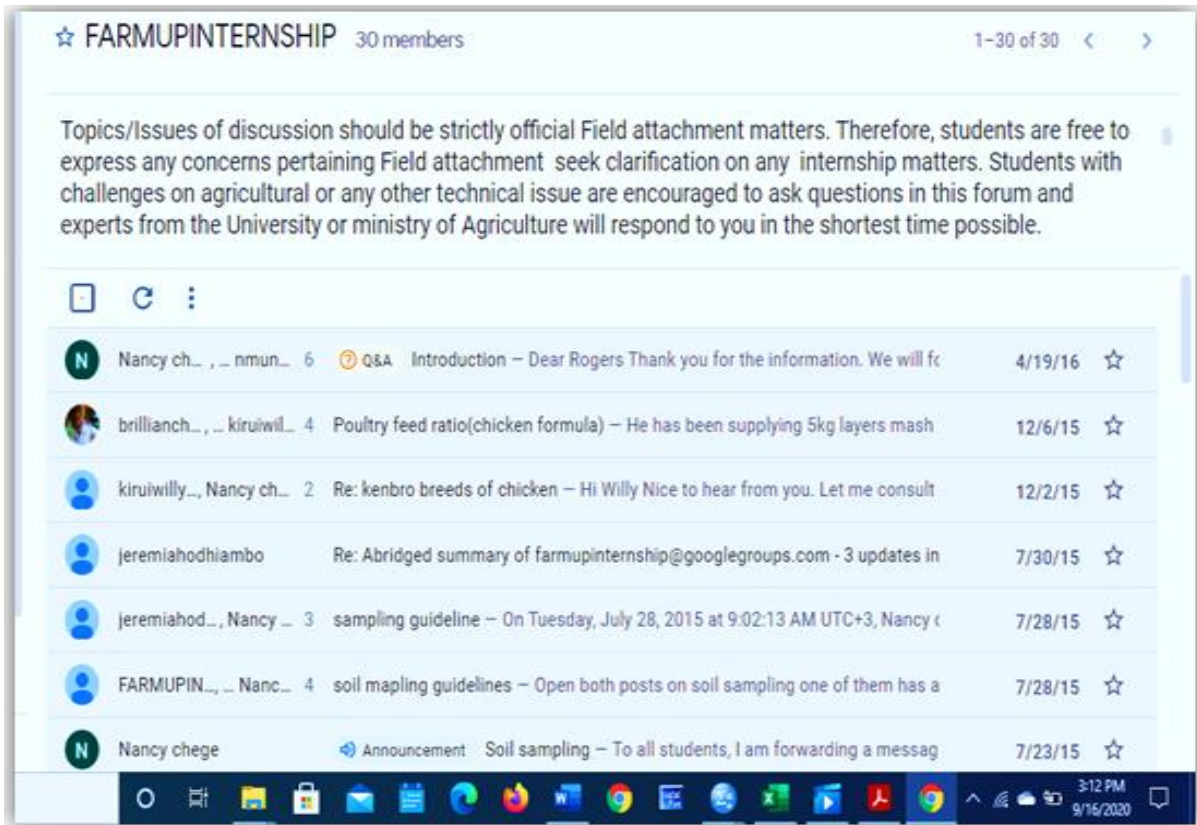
☆ FARMUPINTERNSHIP 30 members

1–30 of 30 < >

Topics/Issues of discussion should be strictly official Field attachment matters. Therefore, students are free to express any concerns pertaining Field attachment seek clarification on any internship matters. Students with challenges on agricultural or any other technical issue are encouraged to ask questions in this forum and experts from the University or ministry of Agriculture will respond to you in the shortest time possible.

Nancy ch... , ... nmun... 6 Q&A Introduction – Dear Rogers Thank you for the information. We will fc 4/19/16

brillianch... , ... kiruiwil... 4 Poultry feed ratio(chicken formula) – He has been supplying 5kg layers mash 12/6/15

kiruiwilly..., Nancy ch... 2 Re: kenbro breeds of chicken – Hi Willy Nice to hear from you. Let me consult 12/2/15

jeremiahodhiambo Re: Abridged summary of farmupinternship@googlegroups.com - 3 updates in 7/30/15

jeremiahod..., Nancy ... 3 sampling guideline – On Tuesday, July 28, 2015 at 9:02:13 AM UTC+3, Nancy c 7/28/15

FARMUPIN..., ... Nanc... 4 soil mapling guidelines – Open both posts on soil sampling one of them has a 7/28/15

Nancy chege Announcement Soil sampling – To all students, I am forwarding a messag 7/23/15

3:12 PM 9/16/2020